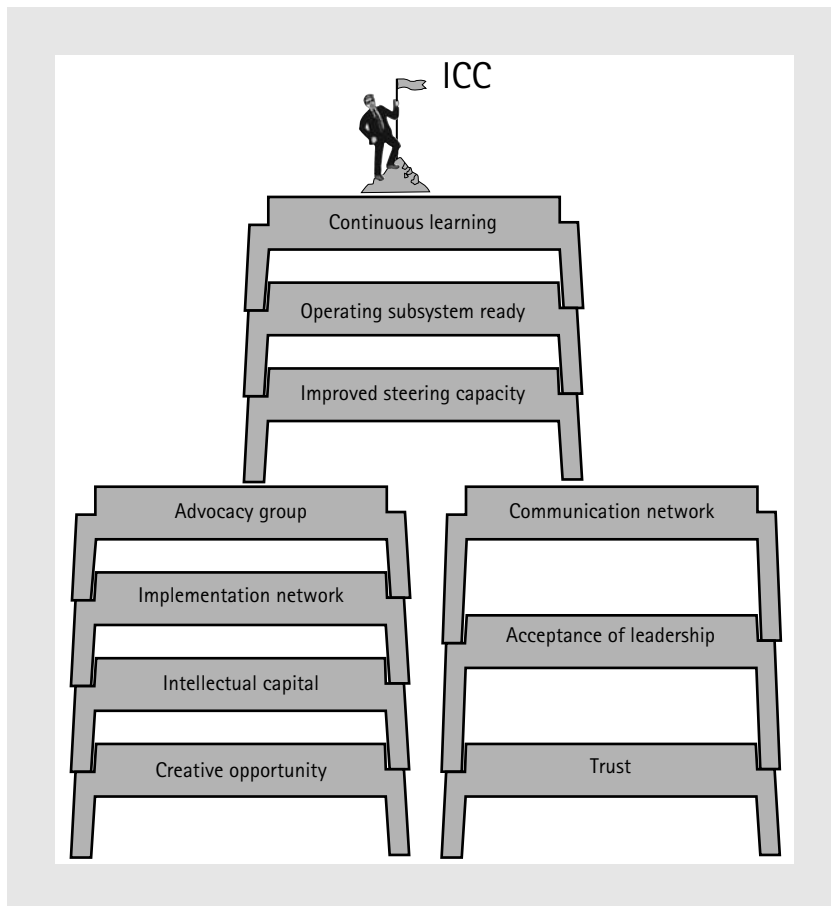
ICC

Continuous learning

Operating subsystem ready

Improved steering capacity

Advocacy group

Implementation network

Intellectual capital

Creative opportunity

Communication network

Acceptance of leadership

Trust